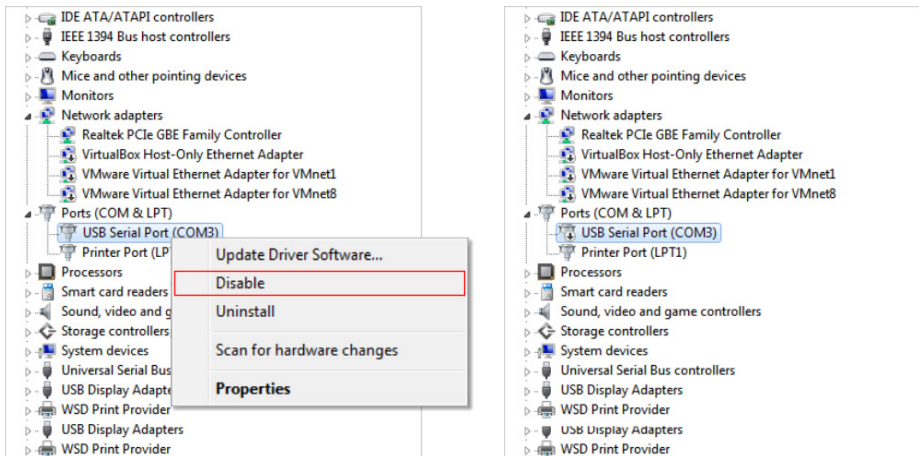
IDE ATA/ATAPI controllers
IEEE 1394 Bus host controllers
Keyboards
Mice and other pointing devices
Monitors
Network adapters
Realtek PCIe GBE Family Controller
VirtualBox Host-Only Ethernet Adapter
VMware Virtual Ethernet Adapter for VMnet1
VMware Virtual Ethernet Adapter for VMnet8
Ports (COM & LPT)
USB Serial Port (COM3)
Printer Port (LP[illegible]
Processors
Smart card readers
Sound, video and g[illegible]
Storage controllers
System devices
Universal Serial Bus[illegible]
USB Display Adapte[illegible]
WSD Print Provider
USB Display Adapters
WSD Print Provider

Update Driver Software...
Disable
Uninstall
Scan for hardware changes
Properties

IDE ATA/ATAPI controllers
IEEE 1394 Bus host controllers
Keyboards
Mice and other pointing devices
Monitors
Network adapters
Realtek PCIe GBE Family Controller
VirtualBox Host-Only Ethernet Adapter
VMware Virtual Ethernet Adapter for VMnet1
VMware Virtual Ethernet Adapter for VMnet8
Ports (COM & LPT)
USB Serial Port (COM3)
Printer Port (LPT1)
Processors
Smart card readers
Sound, video and game controllers
Storage controllers
System devices
Universal Serial Bus controllers
USB Display Adapters
WSD Print Provider
USB Display Adapters
WSD Print Provider